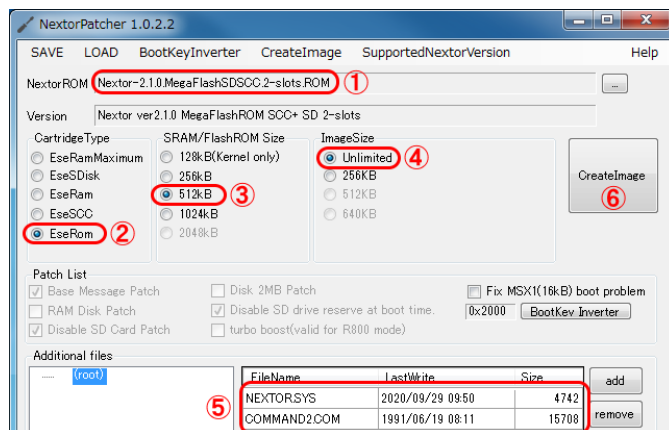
NextorPatcher 1.0.2.2

SAVE LOAD BootKeyInverter CreateImage SupportedNextorVersion Help

NextorROM Nextor-2.1.0.MegaFlashSDSCC.2-slots.ROM ① ...

Version Nextor ver2.1.0 MegaFlashROM SCC+ SD 2-slots

CartridgeType
EseRamMaximum
EseSDisk
EseRam
EseSCC
EseRom ②

SRAM/FlashROM Size
128kB(Kernel only)
256kB
512kB ③
1024kB
2048kB

ImageSize
Unlimited ④
256KB
512KB
640KB

CreateImage ⑥

Patch List
Base Message Patch
RAM Disk Patch
Disable SD Card Patch
Disk 2MB Patch
Disable SD drive reserve at boot time.
turbo boost(valid for R800 mode)
Fix MSX1(16kB) boot problem
0x2000 BootKey Inverter

Additional files
(root)

| FileName | LastWrite | Size |
|---|---|---|
| NEXTOR.SYS | 2020/09/29 09:50 | 4742 |
| COMMAND2.COM | 1991/06/19 08:11 | 15708 |

⑤
add
remove